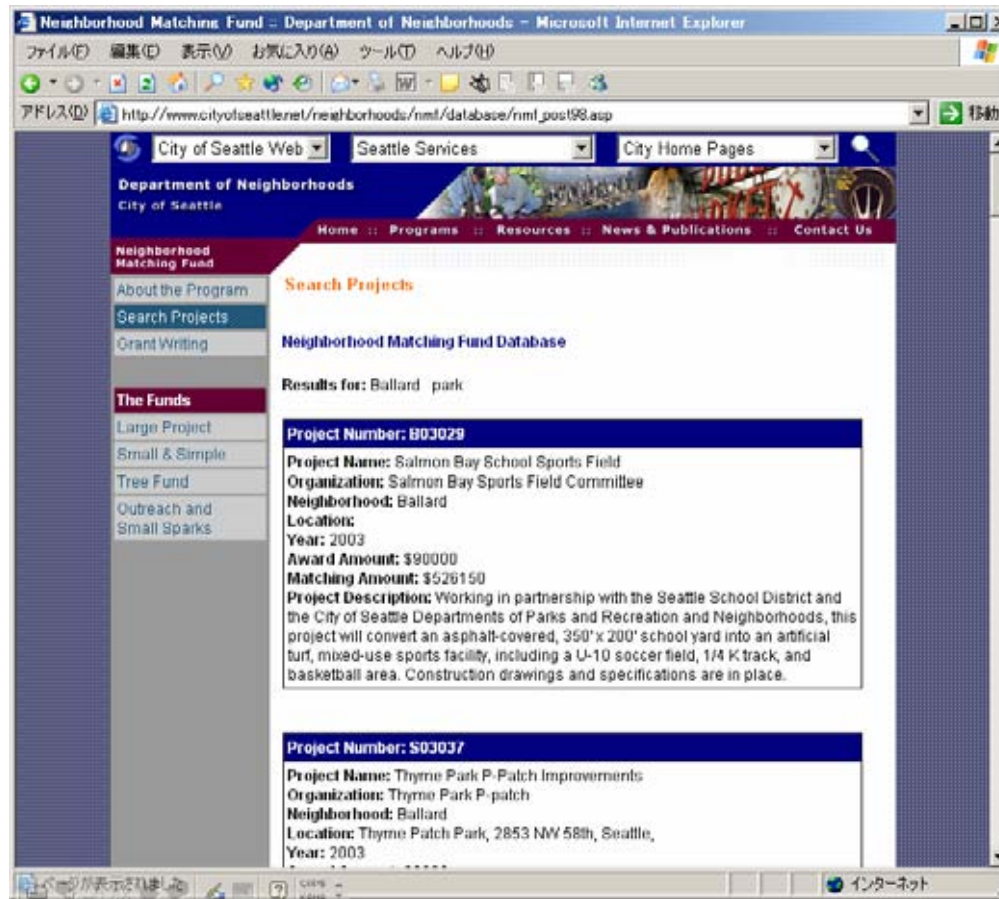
Neighborhood Matching Fund : Department of Neighborhoods - Microsoft Internet Explorer

ファイル(F) 編集(E) 表示(V) お気に入り(A) ツール(T) ヘルプ(H)

アドレス(D) http://www.cityofseattle.net/neighborhoods/nmf/database/nmf_post98.asp 移動

City of Seattle Web Seattle Services City Home Pages

Department of Neighborhoods
City of Seattle

Home :: Programs :: Resources :: News & Publications :: Contact Us

Neighborhood Matching Fund

About the Program
Search Projects
Grant Writing

The Funds
Large Project
Small & Simple
Tree Fund
Outreach and Small Sparks

Search Projects

Neighborhood Matching Fund Database

Results for: Ballard park

Project Number: B03029

Project Name: Salmon Bay School Sports Field
Organization: Salmon Bay Sports Field Committee
Neighborhood: Ballard
Location:
Year: 2003
Award Amount: $90000
Matching Amount: $526150
Project Description: Working in partnership with the Seattle School District and the City of Seattle Departments of Parks and Recreation and Neighborhoods, this project will convert an asphalt-covered, 350' x 200' school yard into an artificial turf, mixed-use sports facility, including a U-10 soccer field, 1/4 K track, and basketball area. Construction drawings and specifications are in place.

Project Number: S03037

Project Name: Thyme Park P-Patch Improvements
Organization: Thyme Park P-patch
Neighborhood: Ballard
Location: Thyme Patch Park, 2853 NW 58th, Seattle,
Year: 2003
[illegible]

ページが表示されました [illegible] インターネット